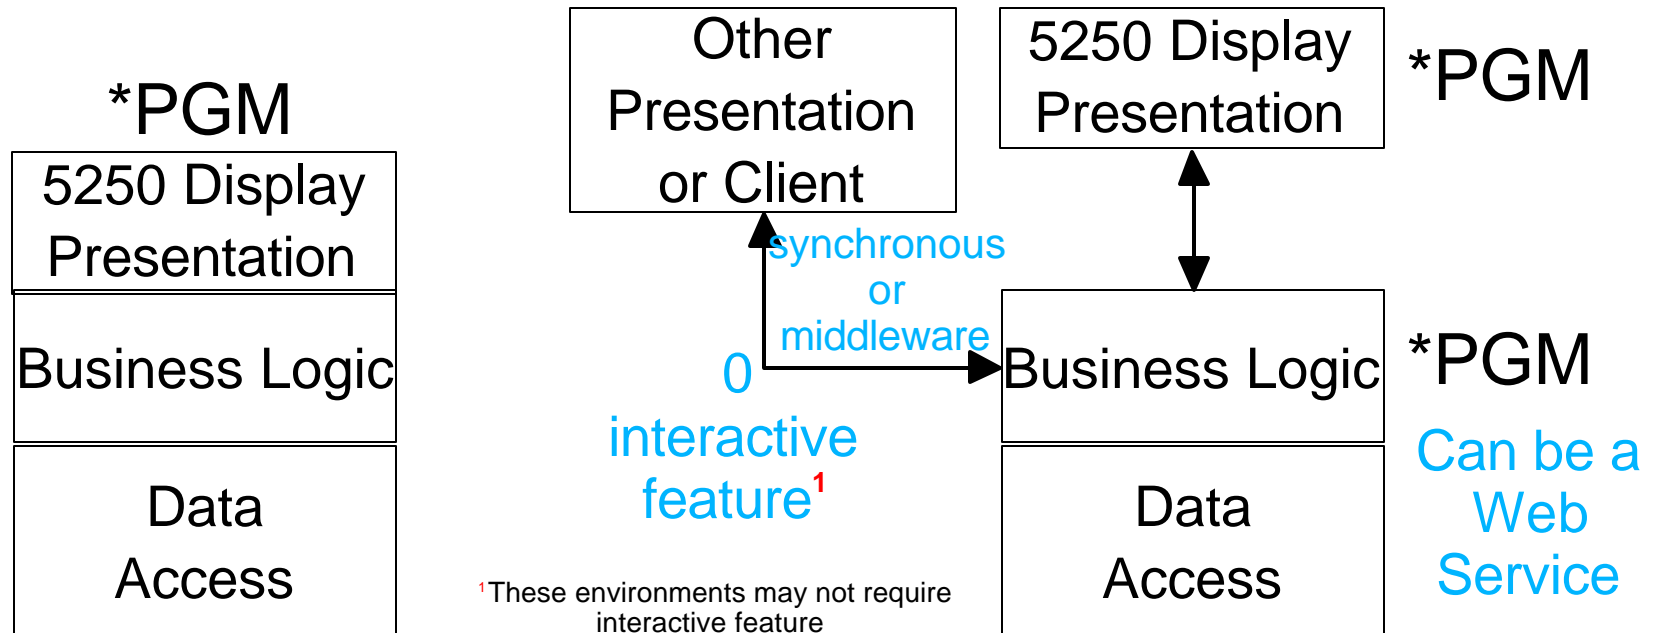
*PGM

5250 Display Presentation

Business Logic

Data Access

Other Presentation or Client

synchronous or middleware

0 interactive feature$^1$

$^1$These environments may not require interactive feature

5250 Display Presentation

*PGM

Business Logic

*PGM

Data Access

Can be a Web Service